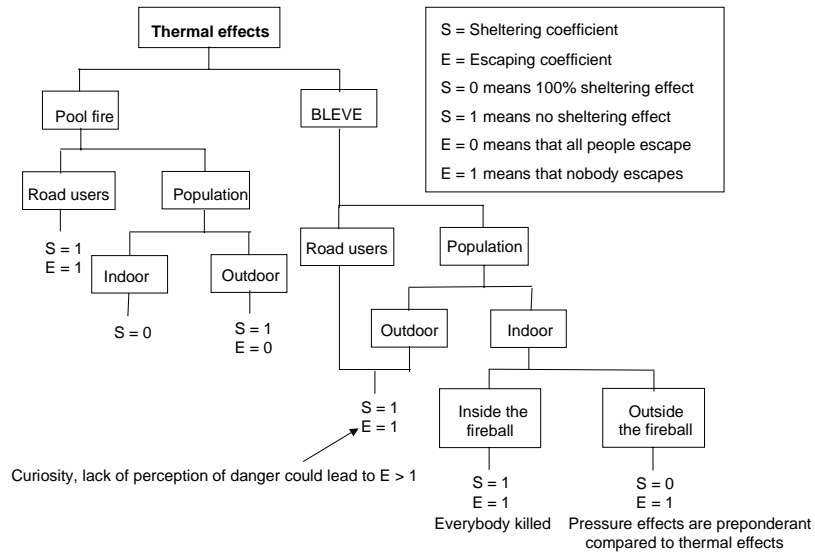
Thermal effects

S = Sheltering coefficient
E = Escaping coefficient
S = 0 means 100% sheltering effect
S = 1 means no sheltering effect
E = 0 means that all people escape
E = 1 means that nobody escapes

Pool fire

BLEVE

Road users

Population

S = 1
E = 1

Indoor

Outdoor

S = 0

S = 1
E = 0

Road users

Population

Outdoor

Indoor

S = 1
E = 1

Curiosity, lack of perception of danger could lead to E > 1

Inside the fireball

Outside the fireball

S = 1
E = 1
Everybody killed

S = 0
E = 1
Pressure effects are preponderant compared to thermal effects